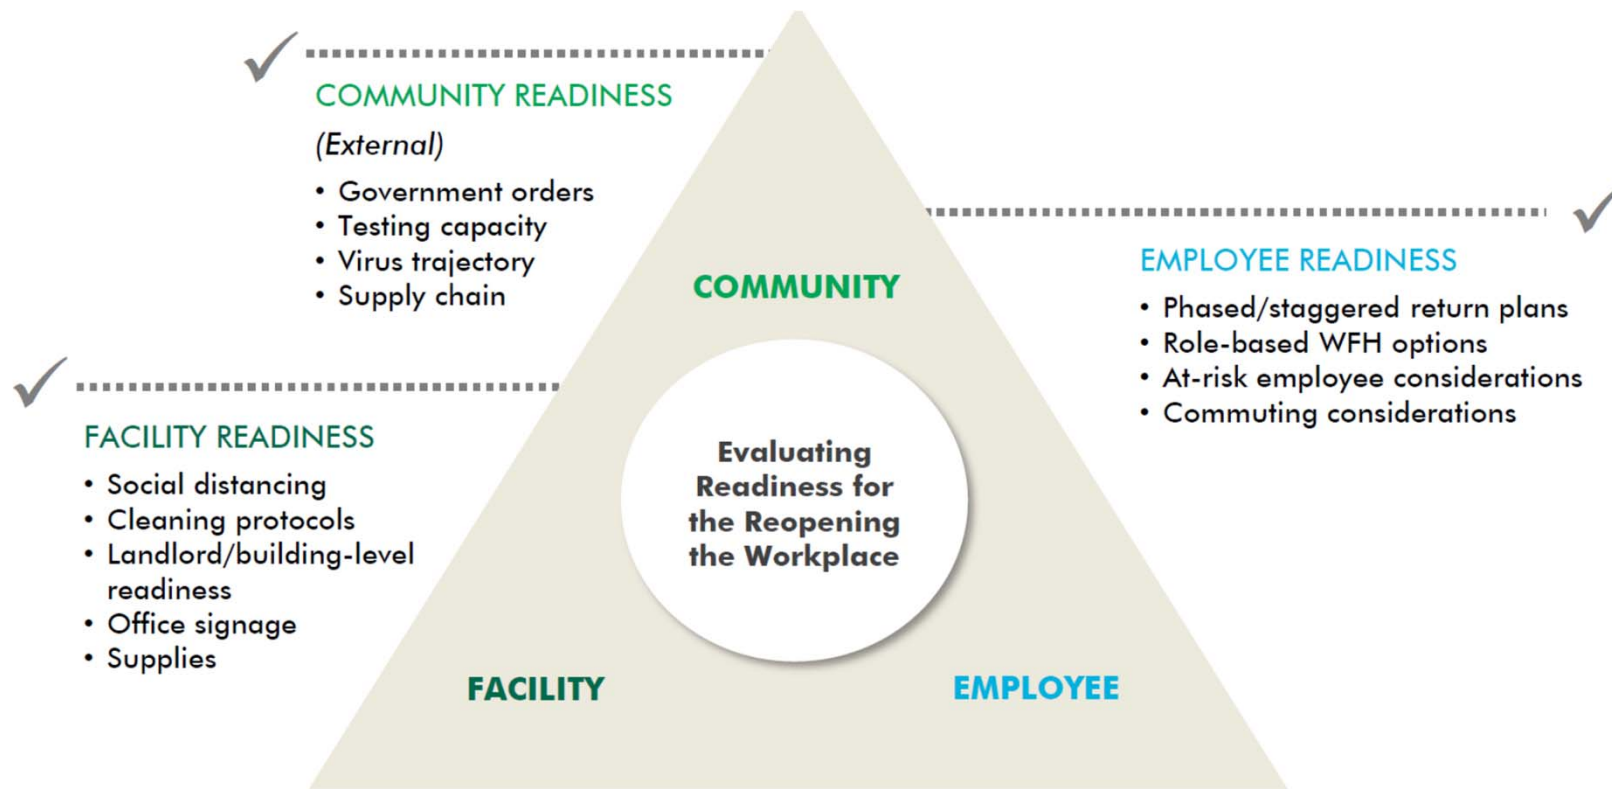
COMMUNITY READINESS

(External)

- Government orders
- Testing capacity
- Virus trajectory
- Supply chain

EMPLOYEE READINESS

- Phased/staggered return plans
- Role-based WFH options
- At-risk employee considerations
- Commuting considerations

FACILITY READINESS

- Social distancing
- Cleaning protocols
- Landlord/building-level readiness
- Office signage
- Supplies

COMMUNITY

Evaluating Readiness for the Reopening the Workplace

FACILITY

EMPLOYEE